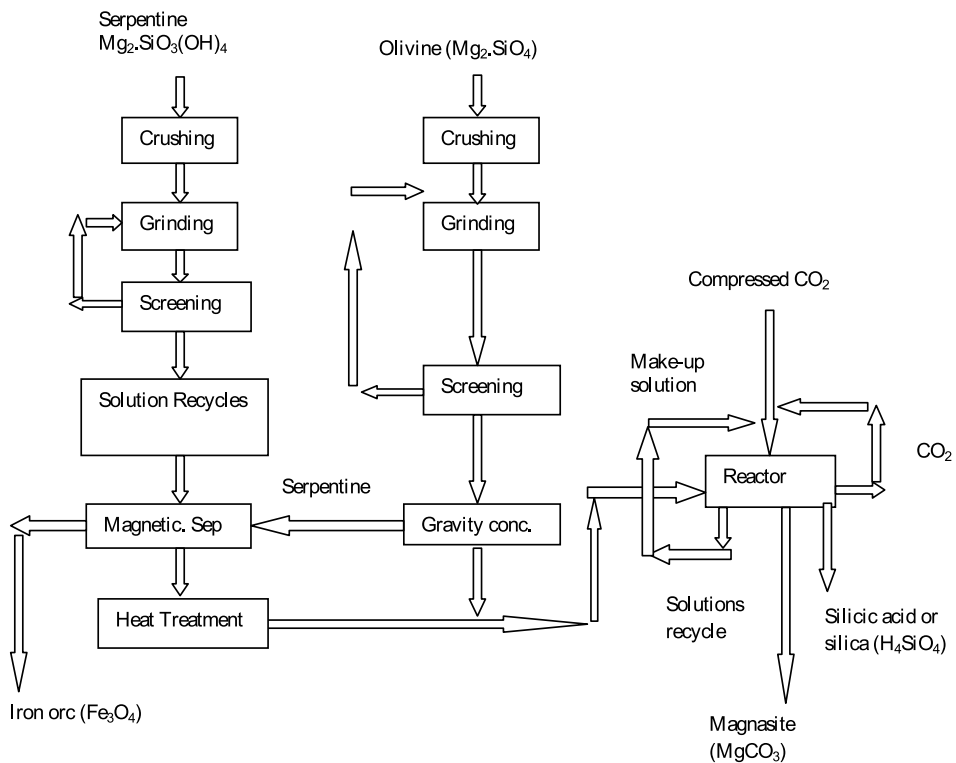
Serpentine $Mg_2.SiO_3(OH)_4$

Crushing

Grinding

Screening

Solution Recycles

Magnetic. Sep

Heat Treatment

Iron orc ($Fe_3O_4$)

Olivine ($Mg_2.SiO_4$)

Crushing

Grinding

Screening

Serpentine

Gravity conc.

Compressed $CO_2$

Make-up solution

Reactor

$CO_2$

Solutions recycle

Silicic acid or silica ($H_4SiO_4$)

Magnasite ($MgCO_3$)